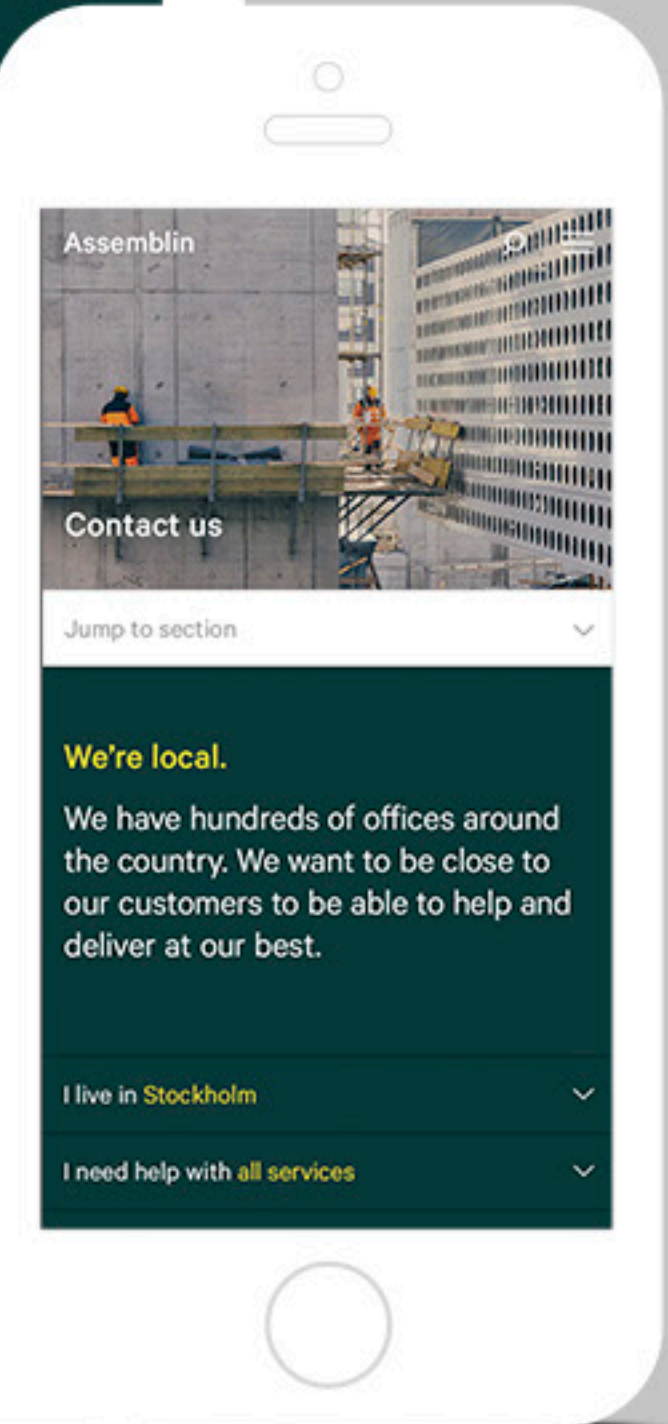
Assemblin

Contact us

Jump to section

We're local.

We have hundreds of offices around the country. We want to be close to our customers to be able to help and deliver at our best.

I live in Stockholm

I need help with all services